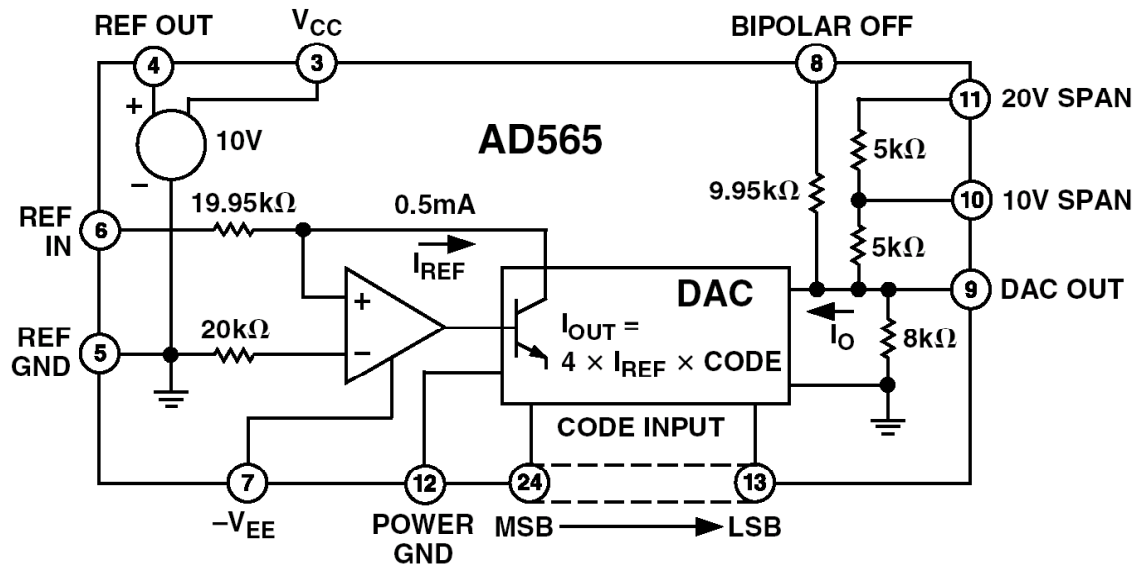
REF OUT
4
$V_{CC}$
3
BIPOLAR OFF
8
11
20V SPAN
+
10V
−
AD565
5kΩ
9.95kΩ
10
10V SPAN
REF IN
6
19.95kΩ
0.5mA
$I_{REF}$
5kΩ
DAC
9
DAC OUT
+
REF GND
5
20kΩ
−
$I_{OUT}$ =
4 × $I_{REF}$ × CODE
$I_O$
8kΩ
CODE INPUT
7
$-V_{EE}$
12
POWER GND
24
MSB
13
LSB